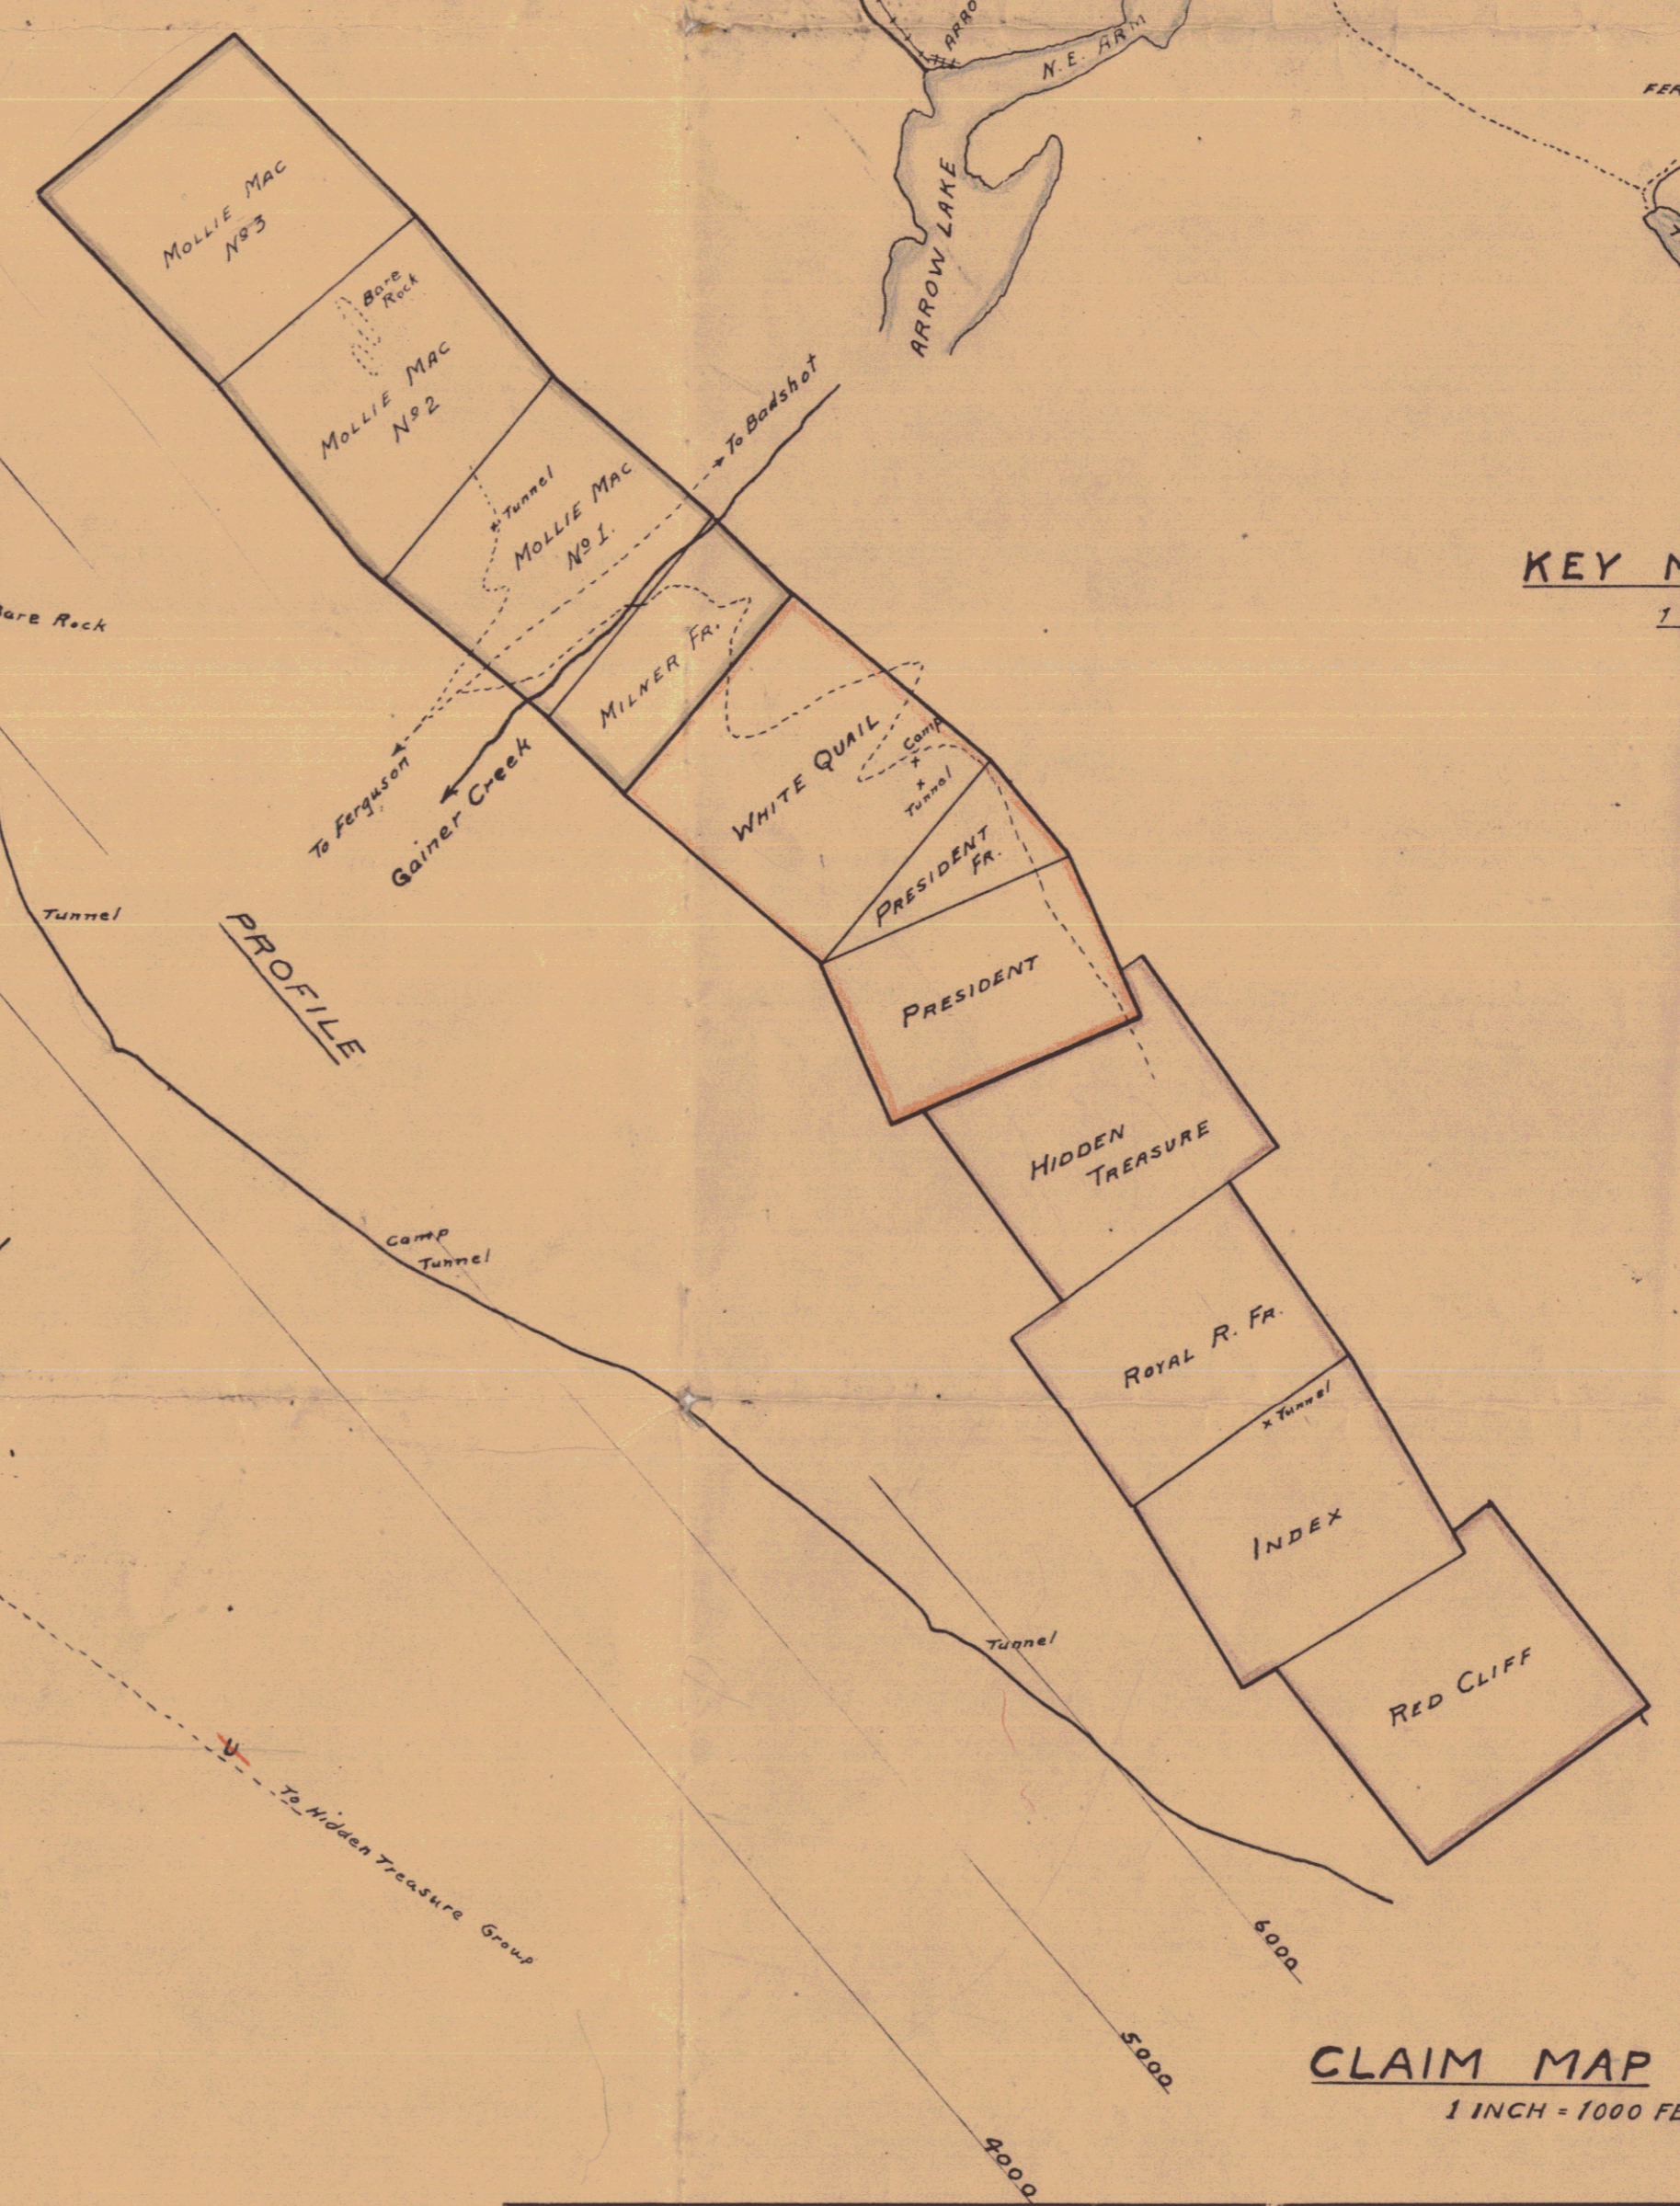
ARRO
N.E. ARM
FER
ARROW LAKE
MOLLIE MAC No 3
Bare Rock
MOLLIE MAC No 2
To Badshot
Tunnel
MOLLIE MAC No 1.
KEY N
1
are Rock
MILNER FR.
WHITE QUAIL
Camp
Tunnel
To Ferguson
Gainer Creek
PRESIDENT FR.
Tunnel
PROFILE
PRESIDENT
HIDDEN TREASURE
Camp
Tunnel
ROYAL R. FR.
Tunnel
INDEX
Tunnel
RED CLIFF
To Hidden Treasure Group
6000
5000
4000
CLAIM MAP
1 INCH = 1000 FE